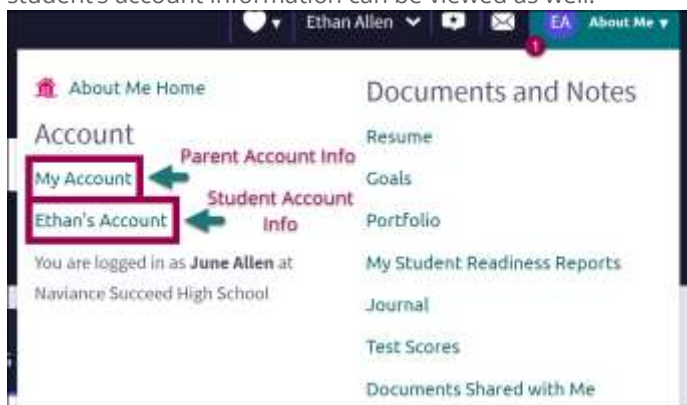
student's account information can be viewed as well.

Ethan Allen

EA About Me

1

About Me Home

Account

My Account

Parent Account Info

Ethan's Account

Student Account Info

You are logged in as **June Allen** at Naviance Succeed High School

Documents and Notes

Resume

Goals

Portfolio

My Student Readiness Reports

Journal

Test Scores

Documents Shared with Me